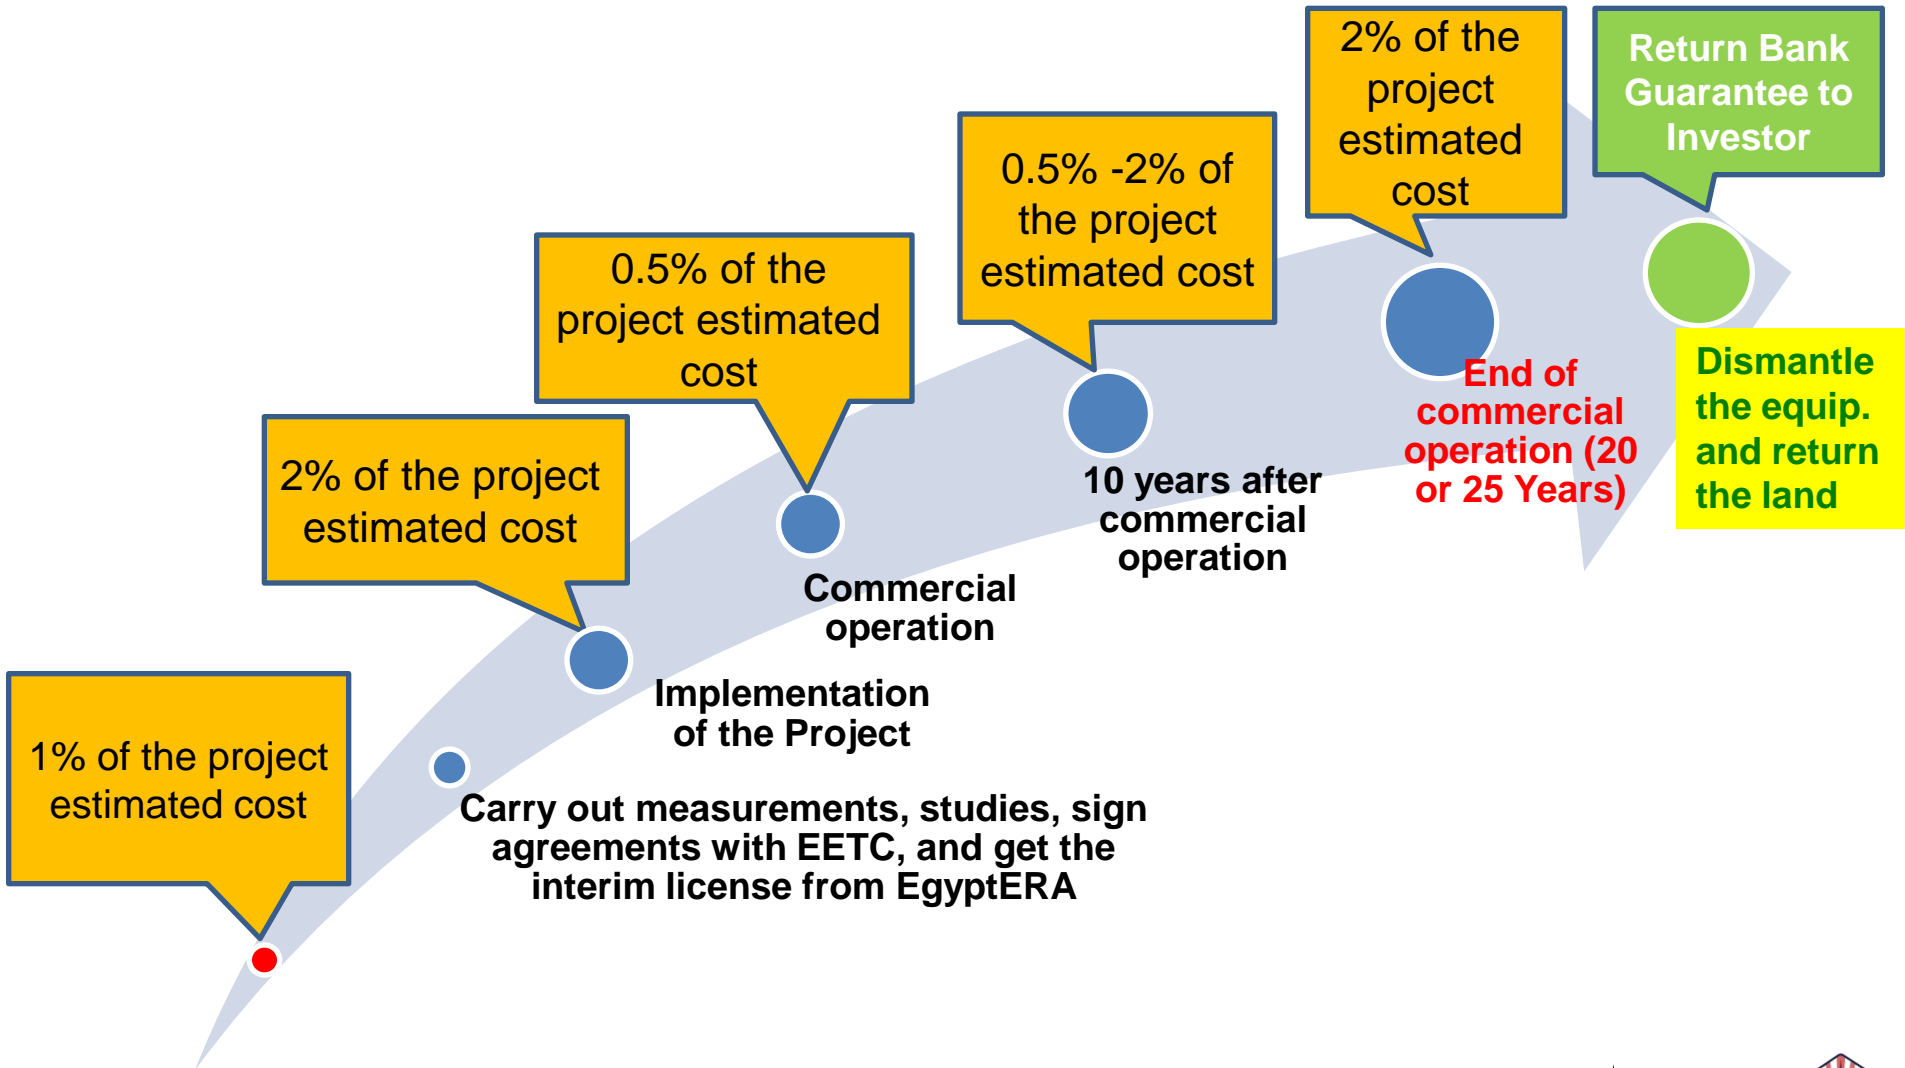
1% of the project estimated cost

Carry out measurements, studies, sign agreements with EETC, and get the interim license from EgyptERA

2% of the project estimated cost

Implementation of the Project

0.5% of the project estimated cost

Commercial operation

0.5% -2% of the project estimated cost

10 years after commercial operation

2% of the project estimated cost

End of commercial operation (20 or 25 Years)

Return Bank Guarantee to Investor

Dismantle the equip. and return the land